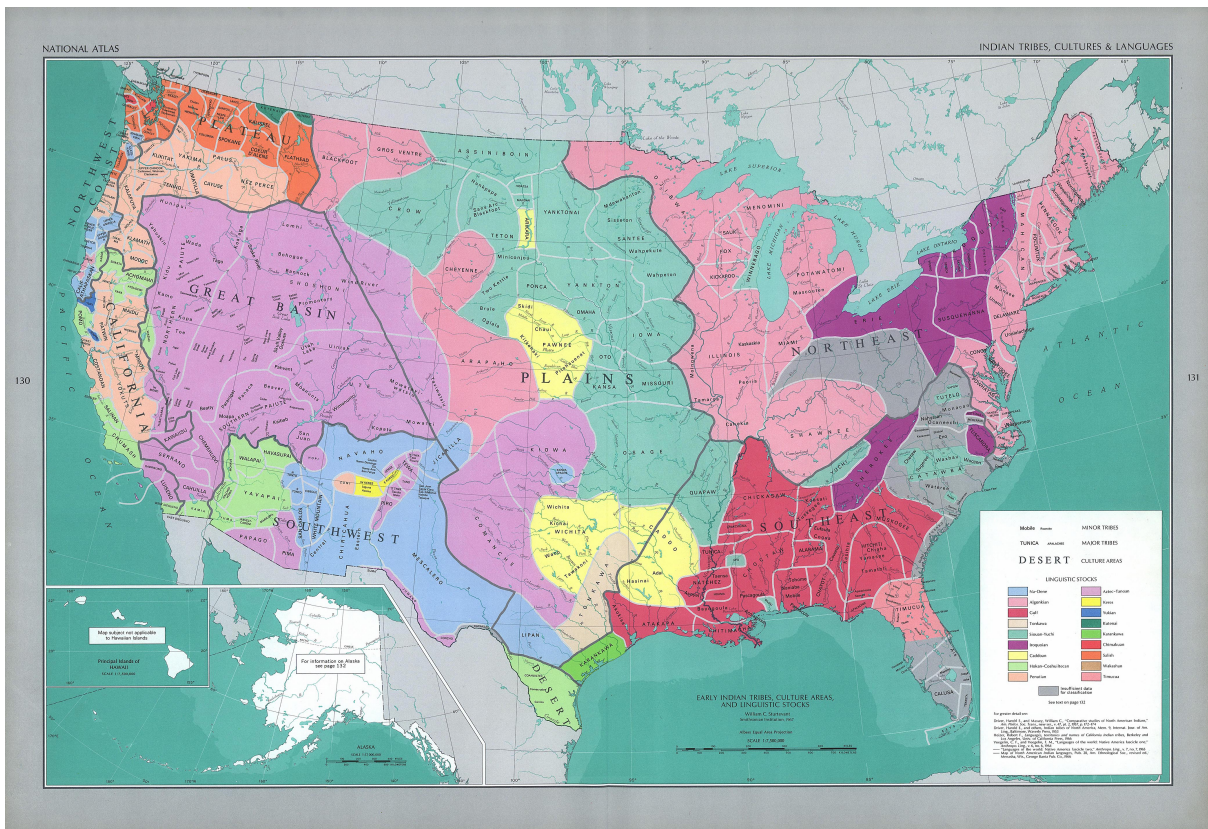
NATIONAL ATLAS

INDIAN TRIBES, CULTURES & LANGUAGES

130

131

NORTHWEST COAST

PLATEAU

GREAT BASIN

CALIFORNIA

PLAINS

NORTHEAST

SOUTHWEST

SOUTHEAST

DESERT

PACIFIC OCEAN

ATLANTIC OCEAN

LAKE SUPERIOR

LAKE MICHIGAN

LAKE HURON

LAKE ERIE

LAKE ONTARIO

BLACKFOOT

GROS VENTRE

ASSINIBOIN

CROW

YANKTONAI

TETON

CHEYENNE

ARAPAHO

PAWNEE

OTO

KANSA

MISSOURI

IOWA

OMAHA

PONCA

YANKTON

SANTEE

KIOWA

COMANCHE

WICHITA

CADDO

OSAGE

QUAPAW

LIPAN

KARANKAWA

MESCALERO

NAVAHO

HOPI

ZUNI

APACHE

YAVAPAI

WALAPAI

HAVASUPAI

PAPAGO

PIMA

SERRANO

CAHUILLA

MOHAVE

CHEMEHUEVI

YOKUTS

MONO

KLAMATH

MODOC

SHOSHONI

PAIUTE

UTE

NEZ PERCE

CAYUSE

YAKIMA

FLATHEAD

KALISPEL

MENOMINI

POTAWATOMI

KICKAPOO

ILLINOIS

MIAMI

SHAWNEE

CHICKASAW

CHOCTAW

CHEROKEE

CREEK

ALABAMA

NATCHEZ

TUNICA

ATAKAPA

CHITIMACHA

TIMUCUA

CALUSA

CATAWBA

TUSCARORA

ERIE

SUSQUEHANNA

DELAWARE

Mobile	MINOR TRIBES
TUNICA	MAJOR TRIBES
DESERT	CULTURE AREAS

LINGUISTIC STOCKS

| Na-Dene | Aztec-Tanoan |
|---|---|
| Algonkian | Keres |
| Gulf | Yukian |
| Tonkawa | Beothuk |
| Siouan-Yuchi | Kutenai |
| Iroquoian | Chimakuan |
| Caddoan | Salish |
| Hokan-Coahuiltecan | Wakashan |
| Penutian | Timucua |

Insufficient data for classification

See text on page 132

EARLY INDIAN TRIBES, CULTURE AREAS, AND LINGUISTIC STOCKS

William C. Sturtevant
Smithsonian Institution 1967

Albers Equal Area Projection
SCALE 1:7,500,000

Map subject not applicable to Hawaiian Islands

Principal islands of HAWAII

For information on Alaska see page 132

ALASKA